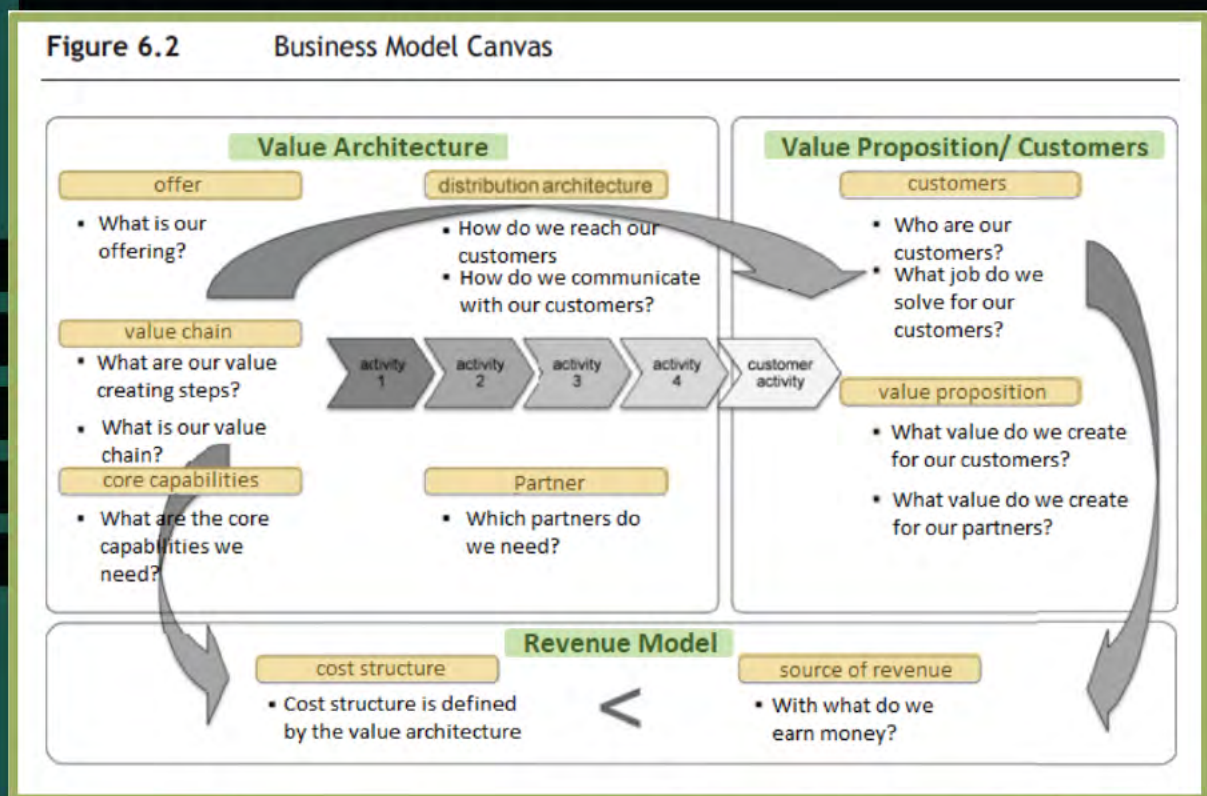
Figure 6.2 Business Model Canvas

Value Architecture

offer

- What is our offering?

distribution architecture

- How do we reach our customers
- How do we communicate with our customers?

value chain

- What are our value creating steps?
- What is our value chain?

activity 1

activity 2

activity 3

activity 4

customer activity

core capabilities

- What are the core capabilities we need?

Partner

- Which partners do we need?

Value Proposition/ Customers

customers

- Who are our customers?
- What job do we solve for our customers?

value proposition

- What value do we create for our customers?
- What value do we create for our partners?

Revenue Model

cost structure

- Cost structure is defined by the value architecture

<

source of revenue

- With what do we earn money?